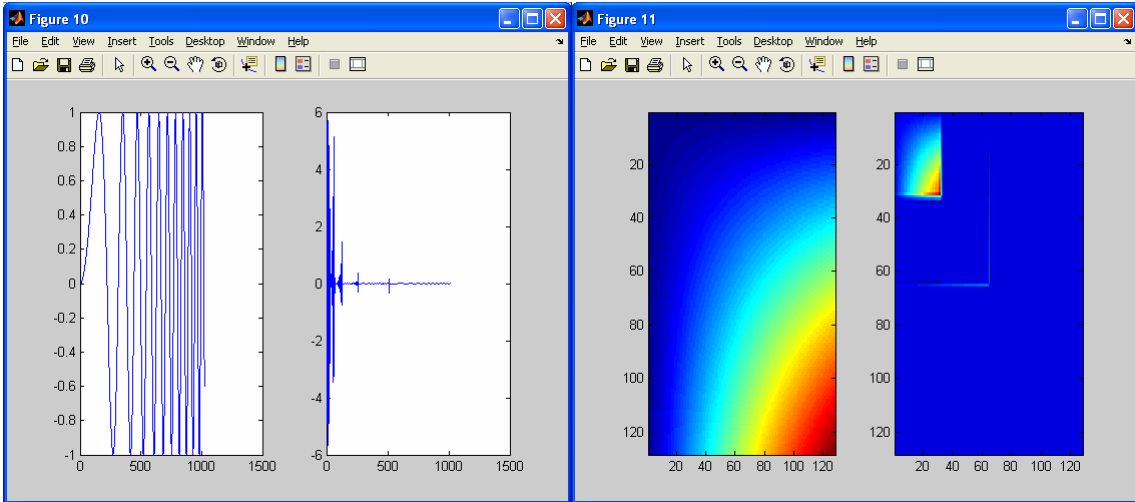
Figure 10

File Edit View Insert Tools Desktop Window Help

1
0.8
0.6
0.4
0.2
0
-0.2
-0.4
-0.6
-0.8
-1
0 500 1000 1500

6
4
2
0
-2
-4
-6
0 500 1000 1500

Figure 11

File Edit View Insert Tools Desktop Window Help

20
40
60
80
100
120
20 40 60 80 100 120

20
40
60
80
100
120
20 40 60 80 100 120